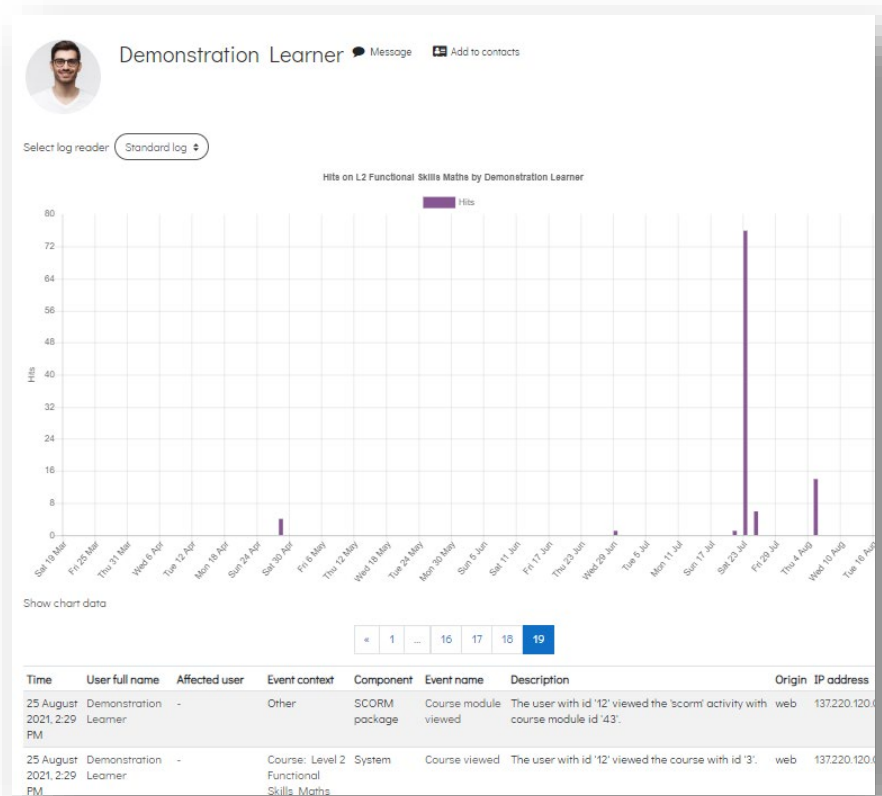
Demonstration Learner Message Add to contacts

Select log reader Standard log

Hits on L2 Functional Skills Maths by Demonstration Learner

Hits

80
72
64
56
48
40
32
24
16
8
0

Hits

Sat 19 Mar Fri 25 Mar Thu 31 Mar Wed 6 Apr Tue 12 Apr Mon 18 Apr Sun 24 Apr Sat 30 Apr Fri 6 May Thu 12 May Wed 18 May Tue 24 May Mon 30 May Sun 5 Jun Sat 11 Jun Fri 17 Jun Thu 23 Jun Wed 29 Jun Tue 5 Jul Mon 11 Jul Sun 17 Jul Sat 23 Jul Fri 29 Jul Thu 4 Aug Wed 10 Aug Tue 16 Aug

Show chart data

« 1 ... 16 17 18 19

| Time | User full name | Affected user | Event context | Component | Event name | Description | Origin | IP address |
|---|---|---|---|---|---|---|---|---|
| 25 August 2021, 2:29 PM | Demonstration Learner | - | Other | SCORM package | Course module viewed | The user with id '12' viewed the 'scorm' activity with course module id '43'. | web | 137.220.120.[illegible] |
| 25 August 2021, 2:29 PM | Demonstration Learner | - | Course: Level 2 Functional Skills Maths | System | Course viewed | The user with id '12' viewed the course with id '3'. | web | 137.220.120.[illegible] |